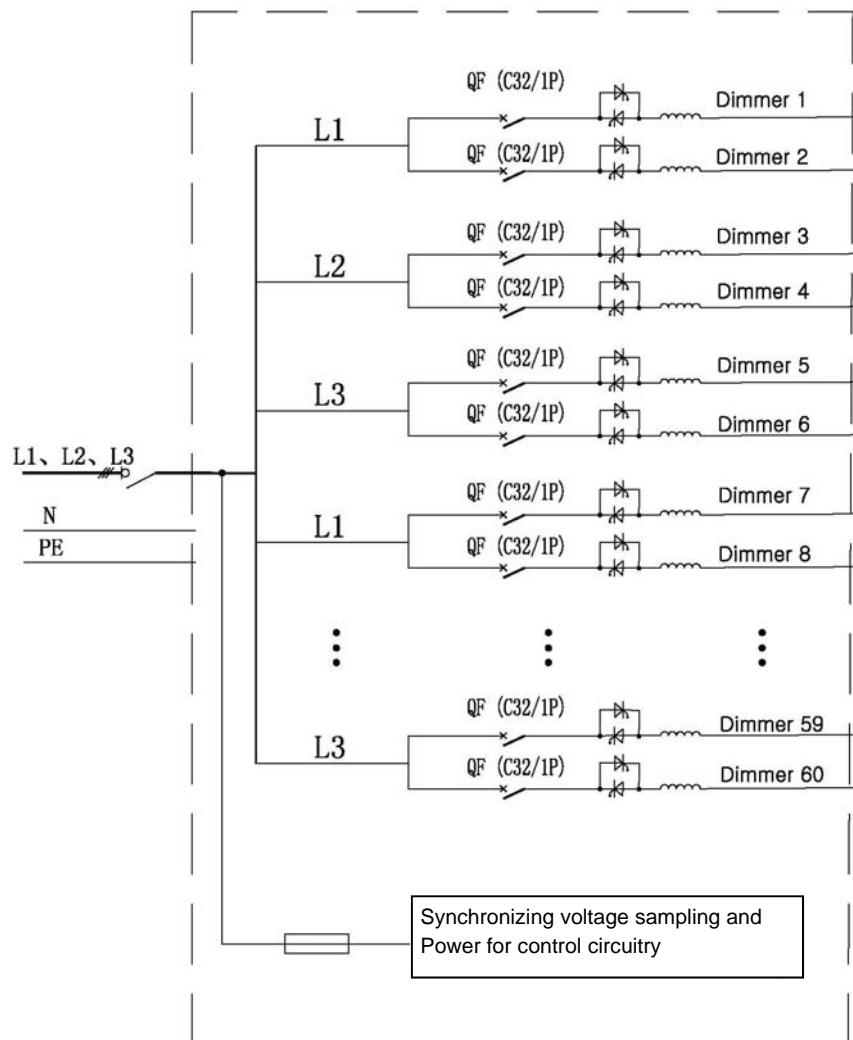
QF (C32/1P)
Dimmer 1
L1
QF (C32/1P)
Dimmer 2

QF (C32/1P)
Dimmer 3
L2
QF (C32/1P)
Dimmer 4

QF (C32/1P)
Dimmer 5
L3
QF (C32/1P)
Dimmer 6

L1、L2、L3

QF (C32/1P)
Dimmer 7
N
L1
PE
QF (C32/1P)
Dimmer 8

QF (C32/1P)
Dimmer 59
L3
QF (C32/1P)
Dimmer 60

Synchronizing voltage sampling and Power for control circuitry